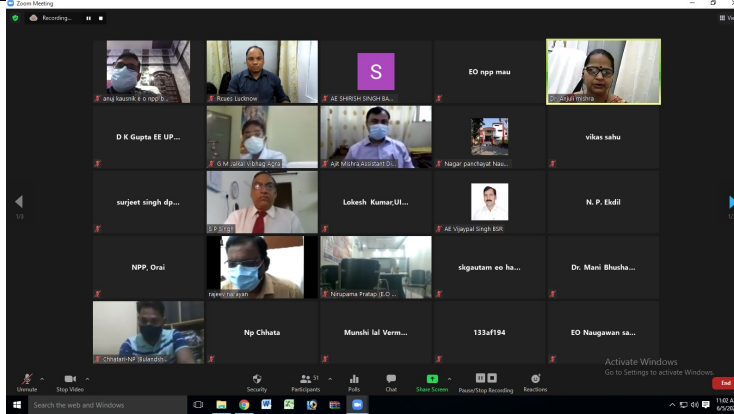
Zoom Meeting

Recording...

anuj kausik e o npp b...
Rcues Lucknow
S
AE SHIRISH SINGH BA...
EO npp mau
Dr. Anjuli mishra

D K Gupta EE UP...
G M Jalkal Vibhag Agra
Ajit Mishra Assistant D...
Nagar panchayat Nau...
vikas sahu

1/3

surjeet singh dp...
S P Singh
Lokesh Kumar,UI...
AE Vijaypal Singh BSR
N. P. Ekdil

NPP, Orai
rajeev narayan
Nirupama Pratap (E.O...
skgautam eo ha...
Dr. Mani Bhusha...

Chhatari-NP (Bulandsh...
Np Chhata
Munshi lal Verm...
133af194
EO Naugawan sa...

Activate Windows
Go to Settings to activate Windows.

Unmute
Stop Video
Security
Participants 51
Polls
Chat
Share Screen
Pause/Stop Recording
Reactions
End

Search the web and Windows

11:02 A
6/5/20